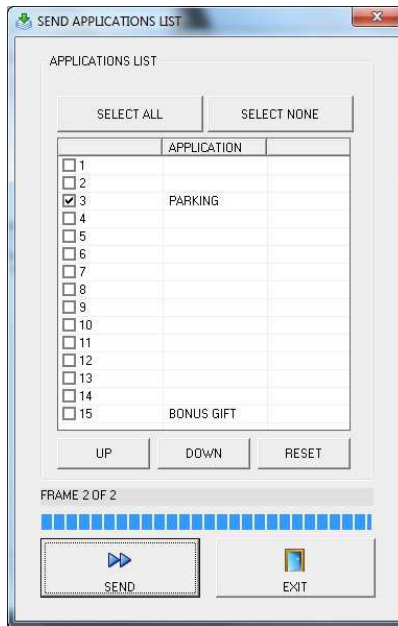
SEND APPLICATIONS LIST

APPLICATIONS LIST

SELECT ALL | SELECT NONE

| | APPLICATION | |
|---|---|---|
| ☐ 1 | | |
| ☐ 2 | | |
| ☑ 3 | PARKING | |
| ☐ 4 | | |
| ☐ 5 | | |
| ☐ 6 | | |
| ☐ 7 | | |
| ☐ 8 | | |
| ☐ 9 | | |
| ☐ 10 | | |
| ☐ 11 | | |
| ☐ 12 | | |
| ☐ 13 | | |
| ☐ 14 | | |
| ☐ 15 | BONUS GIFT | |

UP | DOWN | RESET

FRAME 2 OF 2

SEND | EXIT